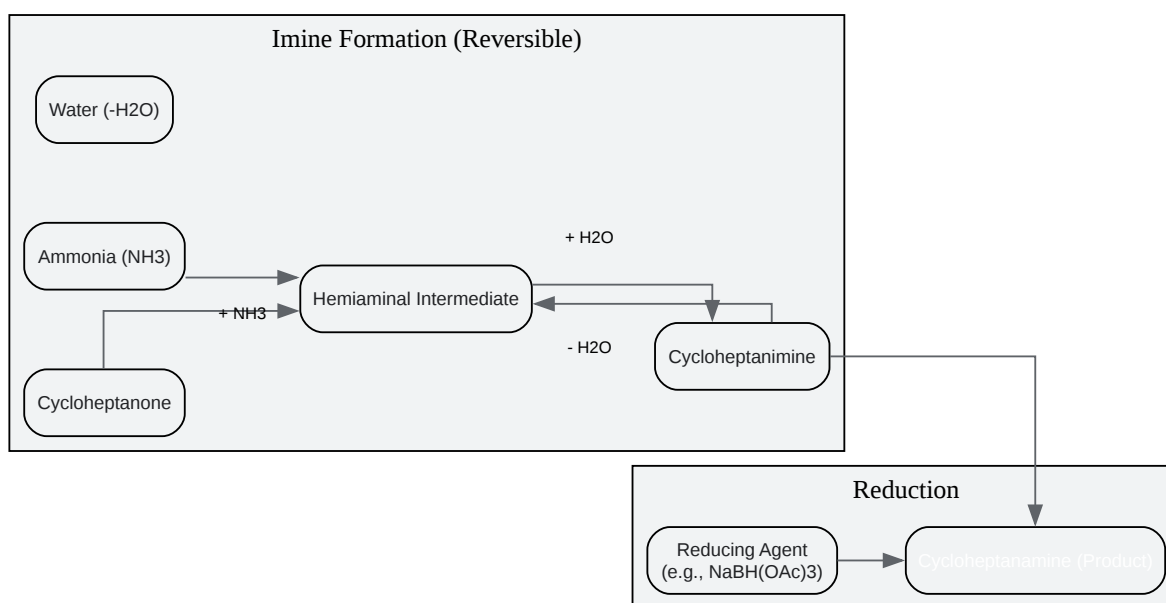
Imine Formation (Reversible)

Water (-H2O)

Ammonia (NH3)

+ H2O

Hemiaminal Intermediate

+ NH3

- H2O

Cycloheptanimine

Cycloheptanone

Reduction

Reducing Agent (e.g., NaBH(OAc)3)

Cycloheptanamine (Product)